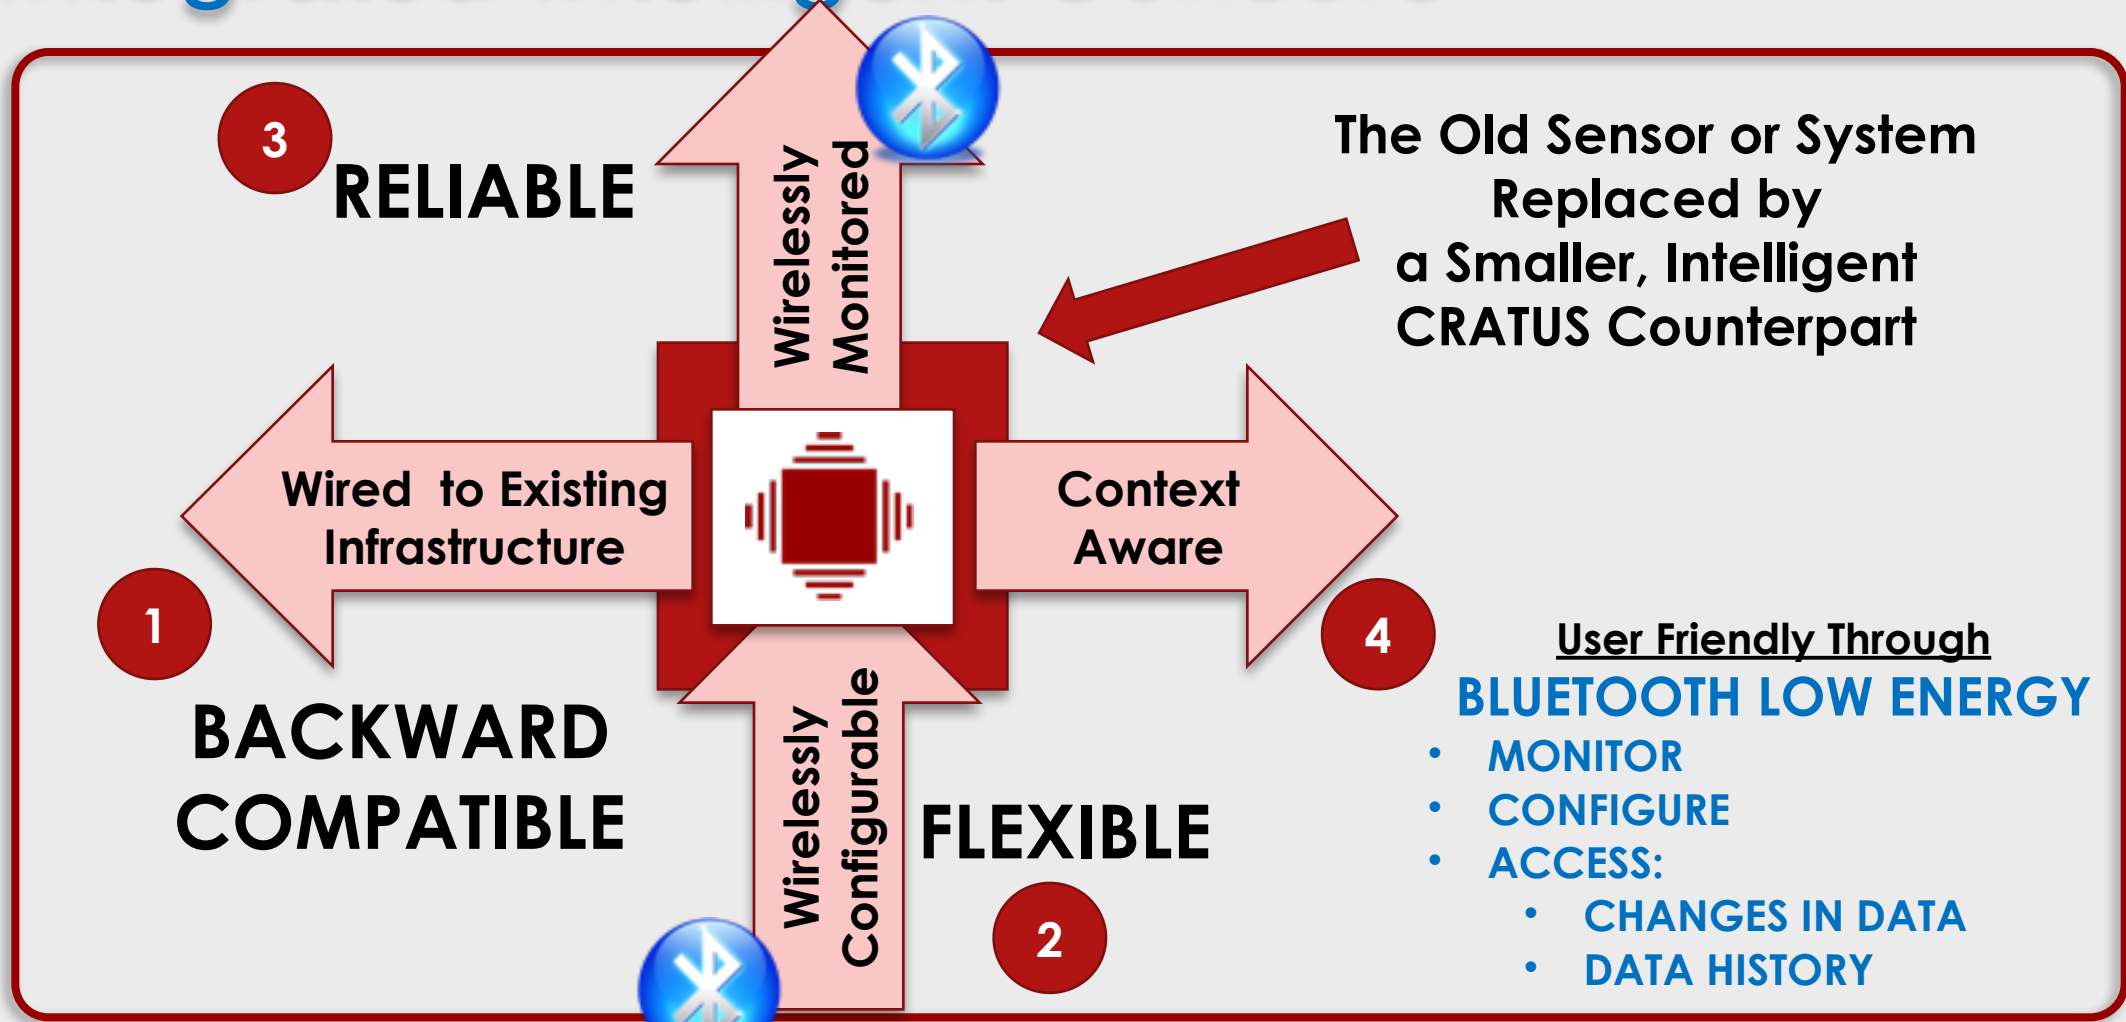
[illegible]

3 RELIABLE

Wirelessly Monitored

The Old Sensor or System Replaced by a Smaller, Intelligent CRATUS Counterpart

Wired to Existing Infrastructure

Context Aware

1

4

User Friendly Through
BLUETOOTH LOW ENERGY
• MONITOR
• CONFIGURE
• ACCESS:
  • CHANGES IN DATA
  • DATA HISTORY

BACKWARD COMPATIBLE

Wirelessly Configurable

FLEXIBLE

2